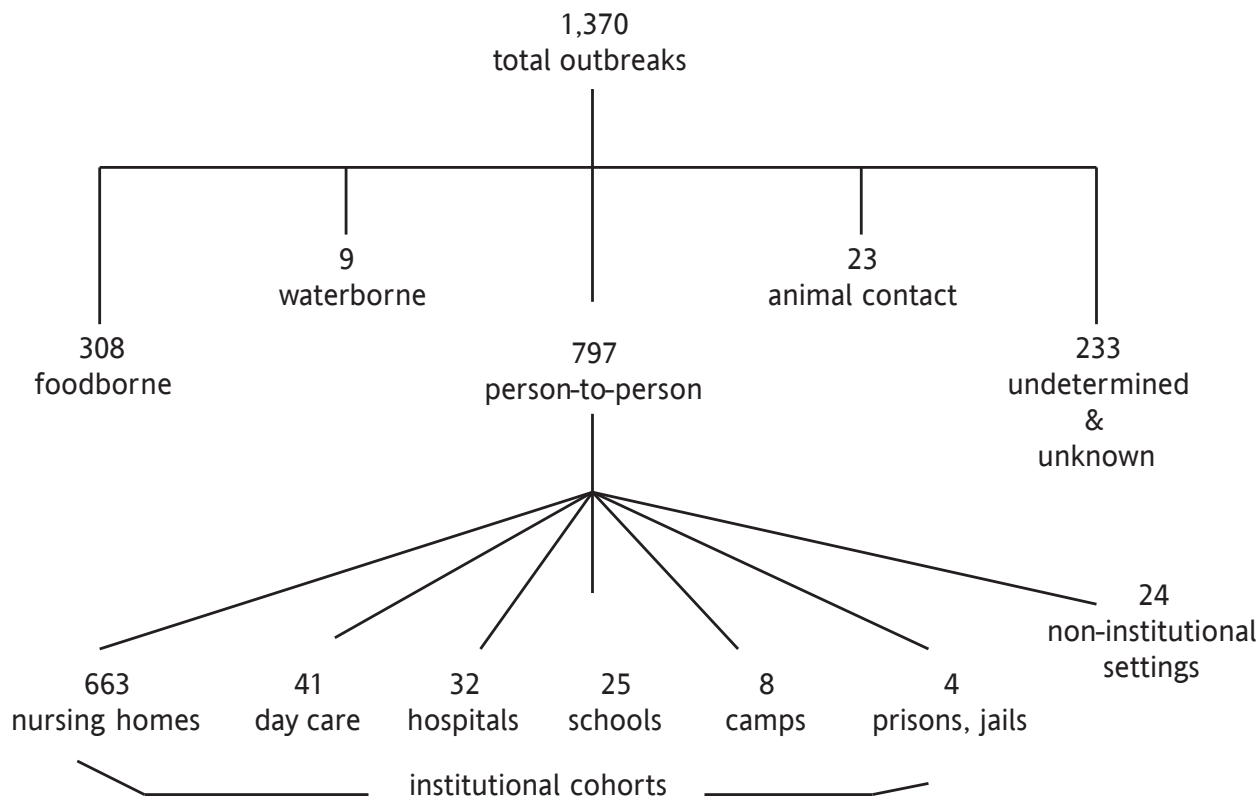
1,370
total outbreaks

9
waterborne

23
animal contact

308
foodborne

797
person-to-person

233
undetermined
&
unknown

24
non-institutional settings

663
nursing homes

41
day care

32
hospitals

25
schools

8
camps

4
prisons, jails

institutional cohorts